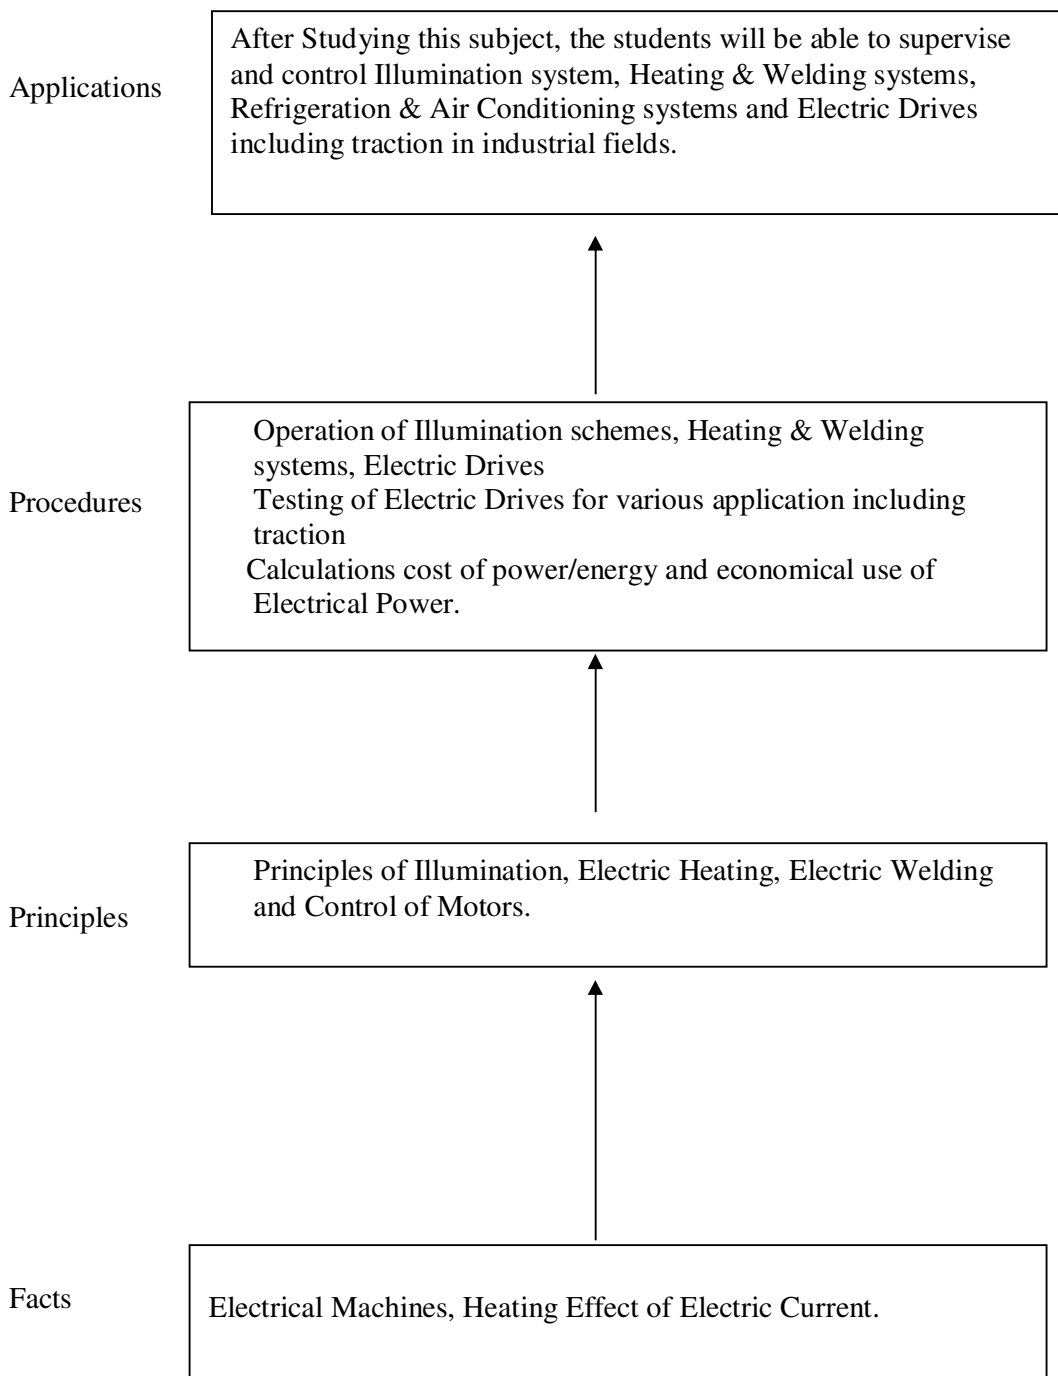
Applications

After Studying this subject, the students will be able to supervise and control Illumination system, Heating & Welding systems, Refrigeration & Air Conditioning systems and Electric Drives including traction in industrial fields.

Procedures

Operation of Illumination schemes, Heating & Welding systems, Electric Drives
Testing of Electric Drives for various application including traction
Calculations cost of power/energy and economical use of Electrical Power.

Principles

Principles of Illumination, Electric Heating, Electric Welding and Control of Motors.

Facts

Electrical Machines, Heating Effect of Electric Current.